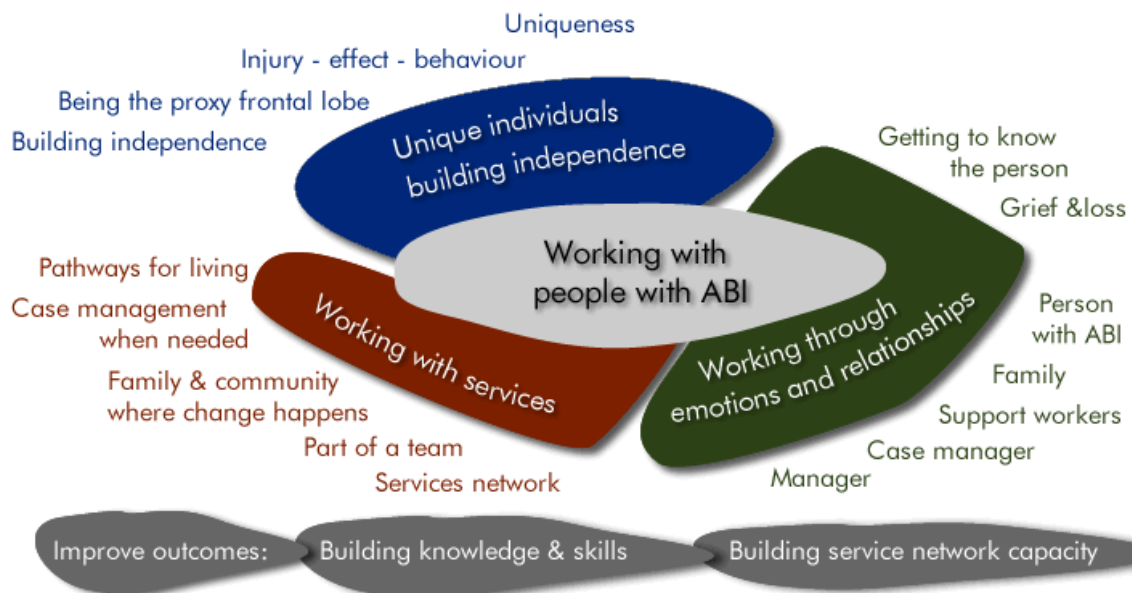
Uniqueness

Injury - effect - behaviour

Being the proxy frontal lobe

Building independence

Unique individuals building independence

Getting to know the person

Grief &loss

Working with people with ABI

Pathways for living

Case management when needed

Family & community where change happens

Part of a team

Services network

Working with services

Working through emotions and relationships

Person with ABI

Family

Support workers

Case manager

Manager

Improve outcomes: Building knowledge & skills Building service network capacity